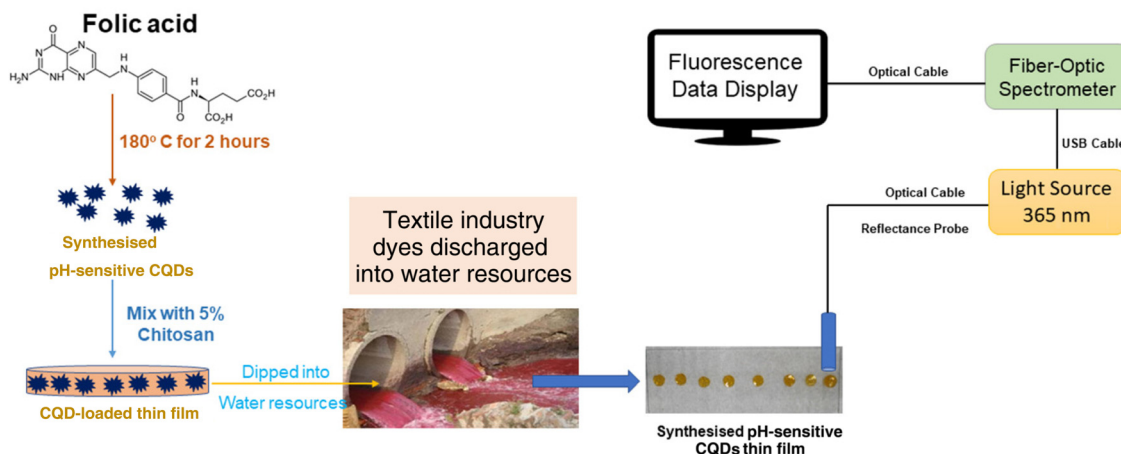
Folic acid

H₂N

N

NH

O

N

N

H
N

H
N

O

CO₂H

CO₂H

180$^o$ C for 2 hours

Synthesised

pH-sensitive CQDs

Mix with 5% Chitosan

CQD-loaded thin film

Dipped into

Water resources

Textile industry dyes discharged into water resources

Synthesised pH-sensitive CQDs thin film

Fluorescence Data Display

Optical Cable

Fiber-Optic Spectrometer

USB Cable

Optical Cable

Reflectance Probe

Light Source 365 nm